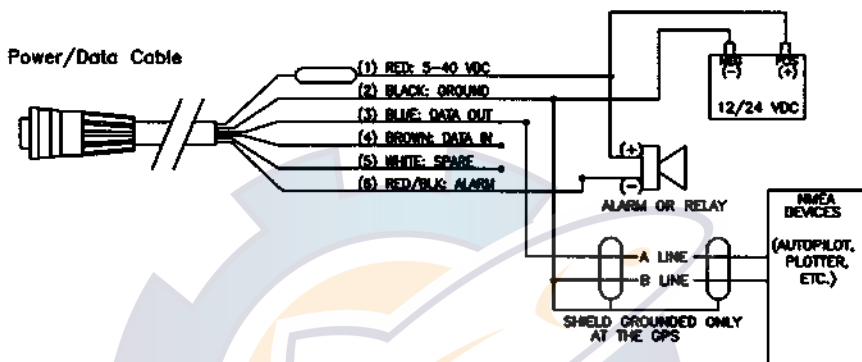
Power/Data Cable

(1) RED: 5-40 VDC
(2) BLACK: GROUND
(3) BLUE: DATA OUT
(4) BROWN: DATA IN
(5) WHITE: SPARE
(6) RED/BLK: ALARM

NEG (-)
POS (+)
12/24 VDC

(+)
(-)
ALARM OR RELAY

NMEA DEVICES
(AUTOPILOT, PLOTTER, ETC.)

A LINE
B LINE

SHIELD GROUNDED ONLY AT THE GPS